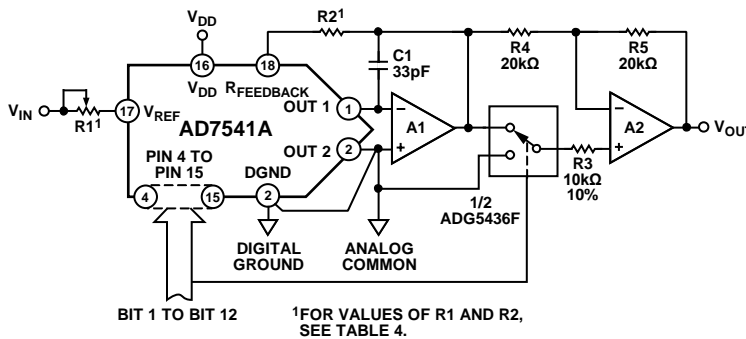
$V_{DD}$

R2$^1$

C1
33pF

R4
20kΩ

R5
20kΩ

16
$V_{DD}$

18
$R_{FEEDBACK}$

$V_{IN}$

R1$^1$

17
$V_{REF}$

AD7541A

OUT 1
1

OUT 2
2

A1

A2

$V_{OUT}$

PIN 4 TO
PIN 15

4

15

DGND
2

R3
10kΩ
10%

1/2
ADG5436F

DIGITAL
GROUND

ANALOG
COMMON

BIT 1 TO BIT 12

$^1$FOR VALUES OF R1 AND R2,
SEE TABLE 4.